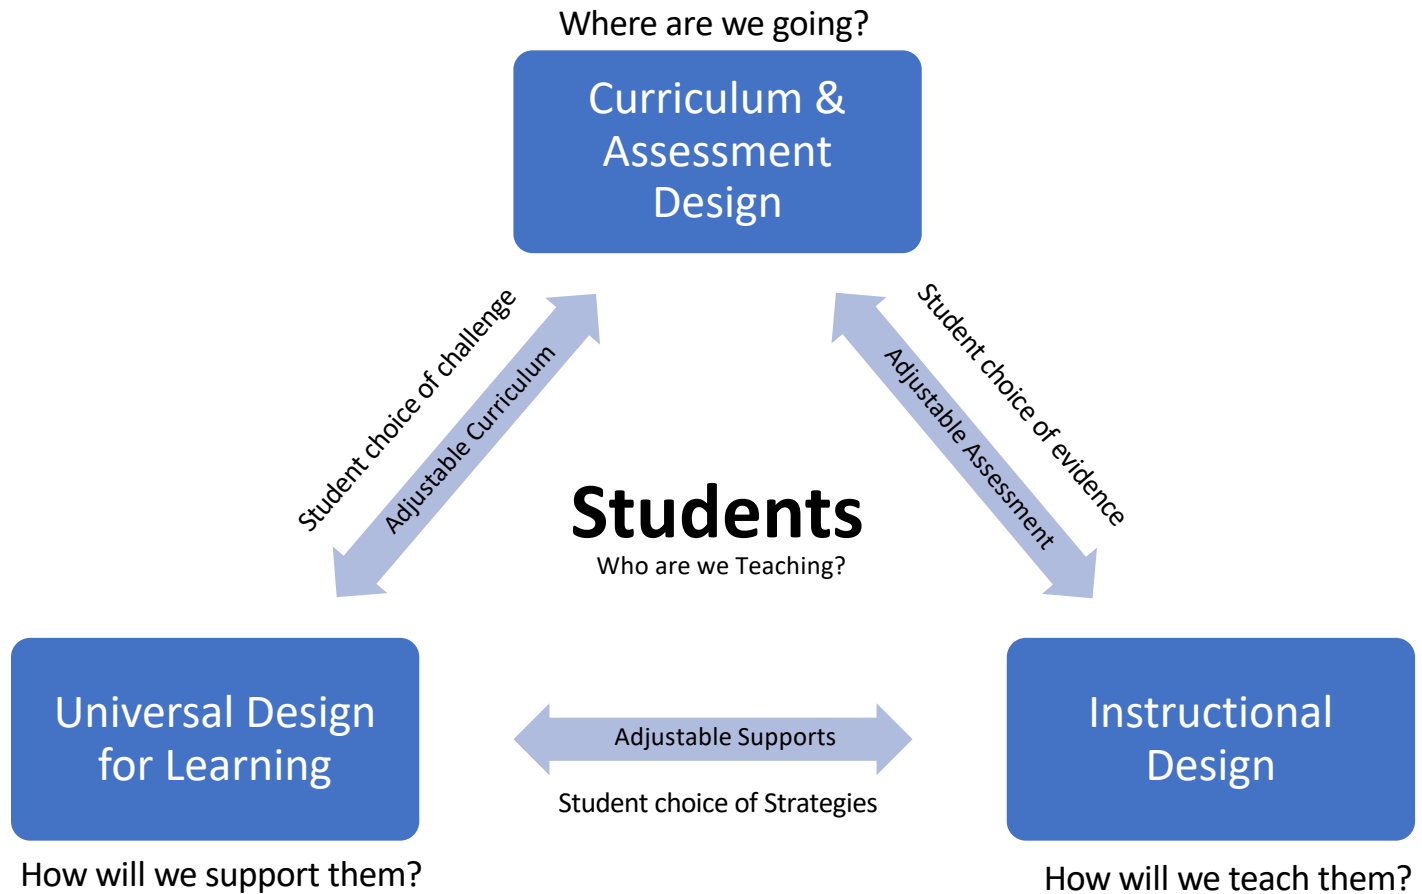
Where are we going?

Curriculum & Assessment Design

Student choice of challenge

Adjustable Curriculum

Student choice of evidence

Adjustable Assessment

Students

Who are we Teaching?

Universal Design for Learning

Adjustable Supports

Student choice of Strategies

Instructional Design

How will we support them?

How will we teach them?